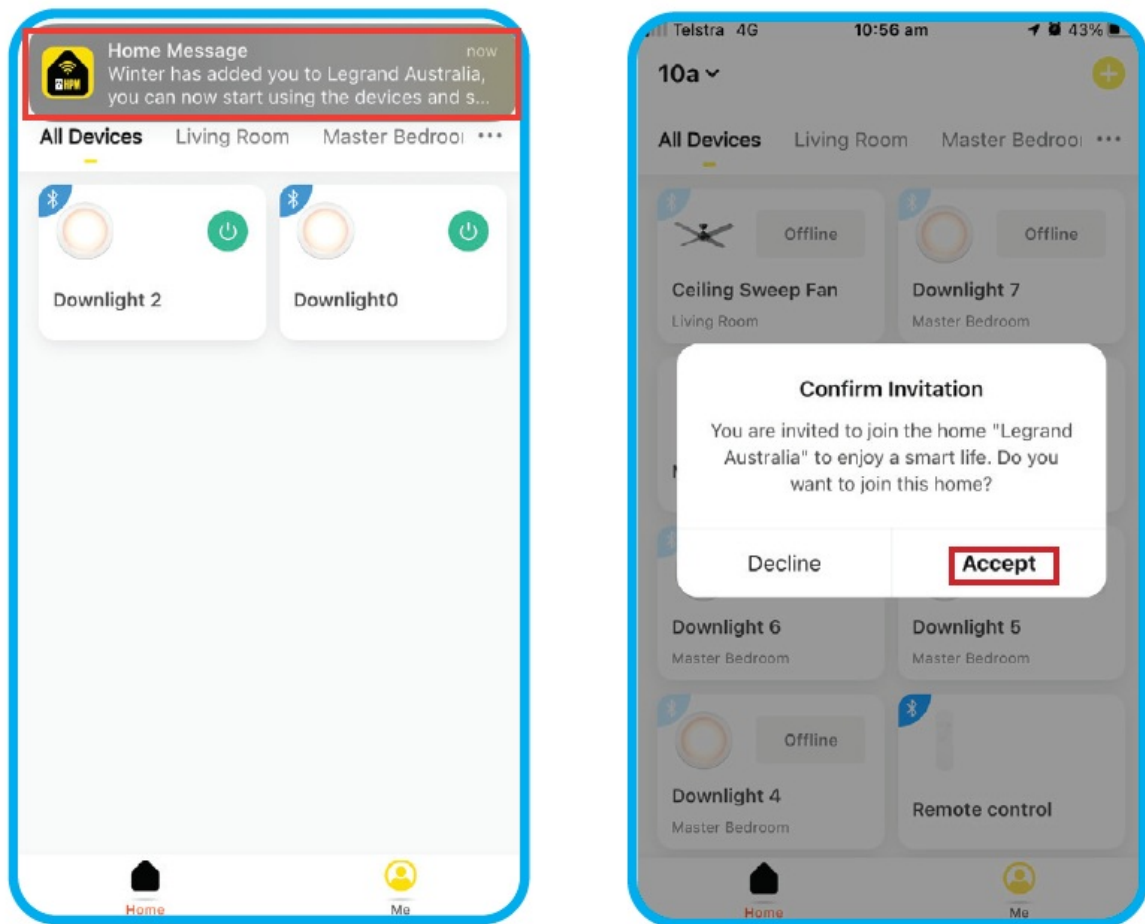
HPM

Home Message
now
Winter has added you to Legrand Australia, you can now start using the devices and s...

All Devices Living Room Master Bedroo ···

Downlight 2

Downlight0

Home Me

Telstra 4G 10:56 am 43%

10a

All Devices Living Room Master Bedroo ···

Offline

Ceiling Sweep Fan
Living Room

Offline

Downlight 7
Master Bedroom

Confirm Invitation

You are invited to join the home "Legrand Australia" to enjoy a smart life. Do you want to join this home?

Decline Accept

Downlight 6
Master Bedroom

Downlight 5
Master Bedroom

Offline

Downlight 4
Master Bedroom

Remote control

Home Me